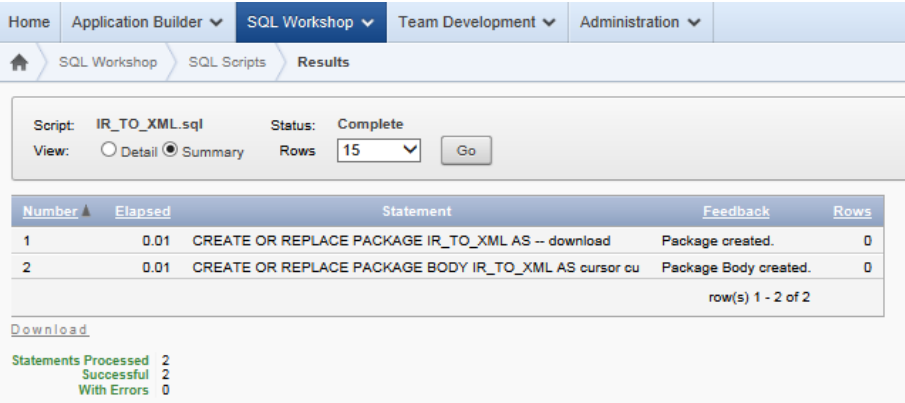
Home Application Builder SQL Workshop Team Development Administration

SQL Workshop SQL Scripts Results

Script: IR_TO_XML.sql Status: Complete
View: Detail Summary Rows 15 Go

| Number | Elapsed | Statement | Feedback | Rows |
|---|---|---|---|---|
| 1 | 0.01 | CREATE OR REPLACE PACKAGE IR_TO_XML AS -- download | Package created. | 0 |
| 2 | 0.01 | CREATE OR REPLACE PACKAGE BODY IR_TO_XML AS cursor cu | Package Body created. | 0 |

row(s) 1 - 2 of 2

Download

Statements Processed 2
Successful 2
With Errors 0